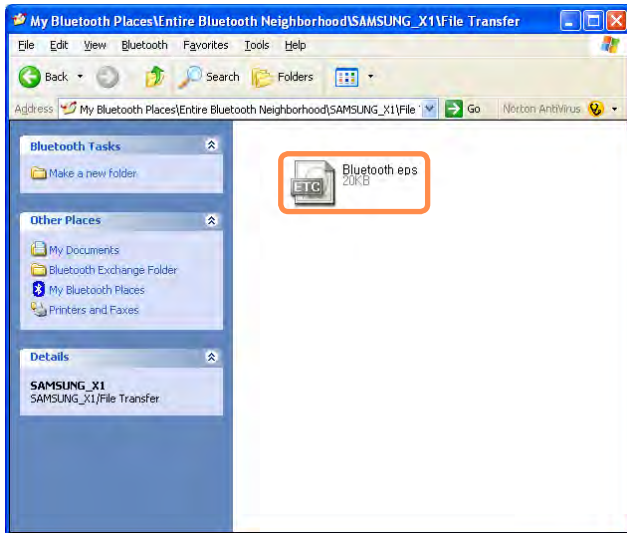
My Bluetooth Places\Entire Bluetooth Neighborhood\SAMSUNG_X1\File Transfer

File Edit View Bluetooth Favorites Tools Help

Back Search Folders

Address My Bluetooth Places\Entire Bluetooth Neighborhood\SAMSUNG_X1\File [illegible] Go Norton AntiVirus

Bluetooth Tasks

Make a new folder

Other Places

My Documents
Bluetooth Exchange Folder
My Bluetooth Places
Printers and Faxes

Details

SAMSUNG_X1
SAMSUNG_X1/File Transfer

ETC

Bluetooth eps
20KB